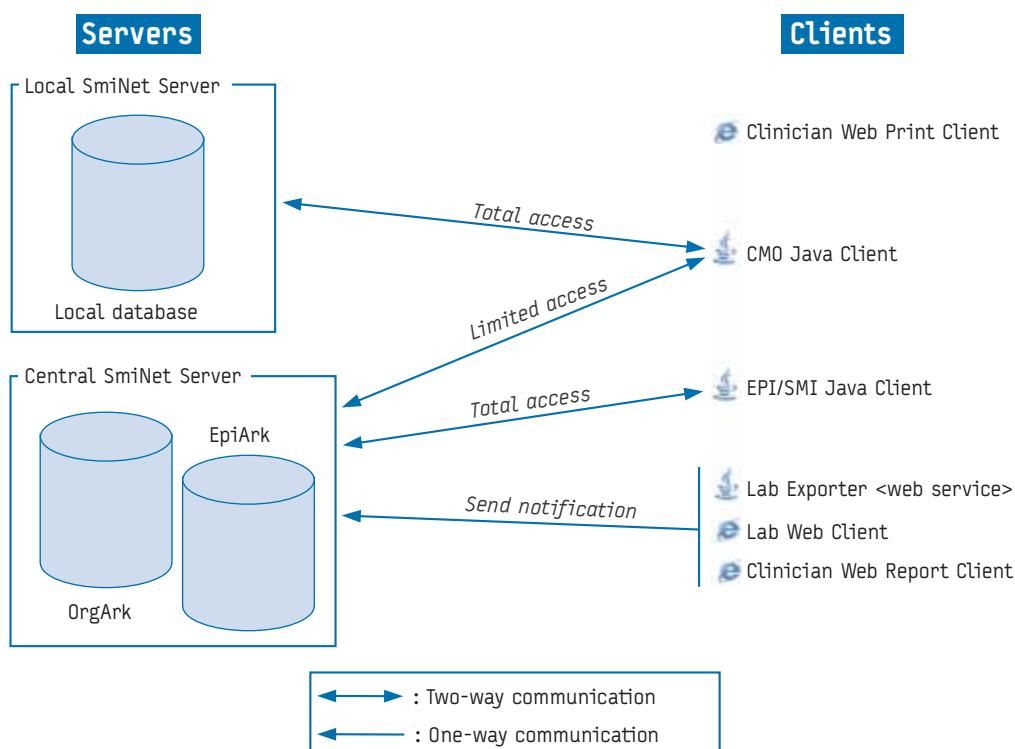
Servers

Clients

Local SmiNet Server

Local database

Clinician Web Print Client

Total access

CMO Java Client

Limited access

Central SmiNet Server

EpiArk

OrgArk

Total access

EPI/SMI Java Client

Send notification

Lab Exporter <web service>

Lab Web Client

Clinician Web Report Client

: Two-way communication

: One-way communication